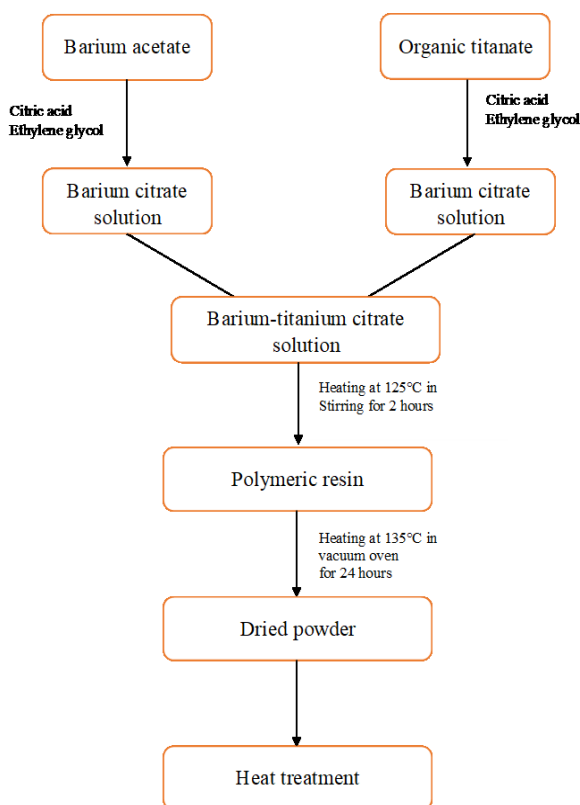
Barium acetate

Organic titanate

Citric acid
Ethylene glycol

Citric acid
Ethylene glycol

Barium citrate solution

Barium citrate solution

Barium-titanium citrate solution

Heating at 125°C in
Stirring for 2 hours

Polymeric resin

Heating at 135°C in
vacuum oven
for 24 hours

Dried powder

Heat treatment